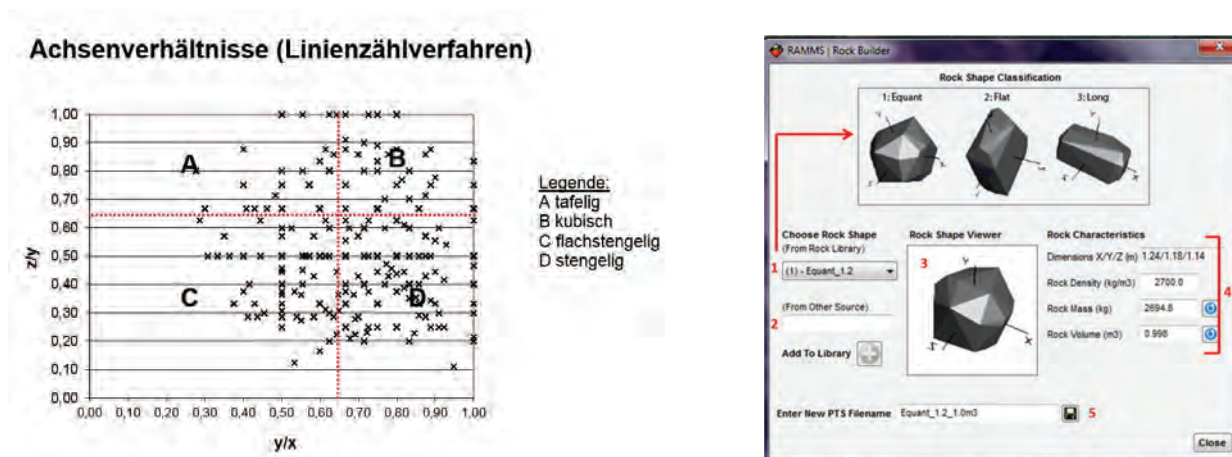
Achsenverhältnisse (Linienzählverfahren)

1,00
0,90
0,80
0,70
0,60
0,50
0,40
0,30
0,20
0,10
0,00

z/y

0,00 0,10 0,20 0,30 0,40 0,50 0,60 0,70 0,80 0,90 1,00

y/x

A
B
C
D

Legende:
A tafelig
B kubisch
C flachstengelig
D stengelig

RAMMS | Rock Builder

Rock Shape Classification

1: Equant 2: Flat 3: Long

Choose Rock Shape
(From Rock Library)

1 (1) - Equant_1.2

(From Other Source)

2

Add To Library

Rock Shape Viewer

3

Rock Characteristics

Dimensions X/Y/Z (m) 1.24/1.18/1.14

Rock Density (kg/m3) 2700.0

Rock Mass (kg) 2694.8

Rock Volume (m3) 0.998

4

Enter New PTS Filename Equant_1.2_1.0m3 5

Close